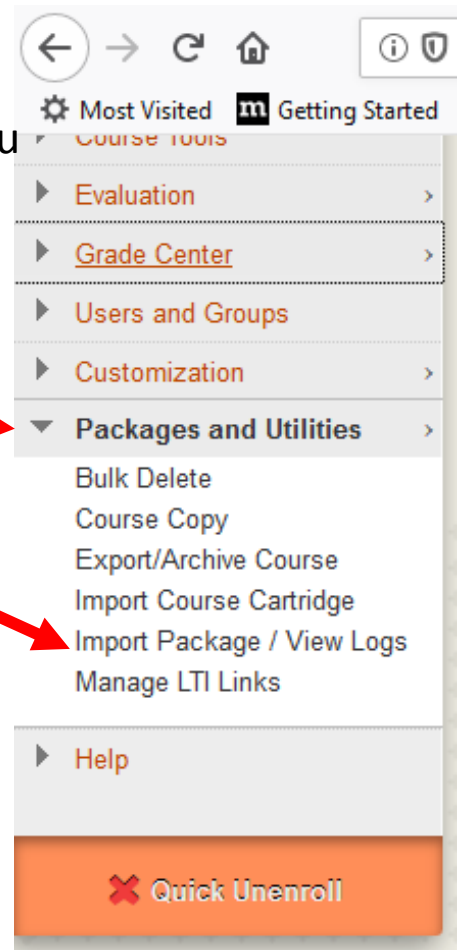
Most Visited Getting Started

u

Course Tools

Evaluation

Grade Center

Users and Groups

Customization

Packages and Utilities

Bulk Delete

Course Copy

Export/Archive Course

Import Course Cartridge

Import Package / View Logs

Manage LTI Links

Help

Quick Unenroll